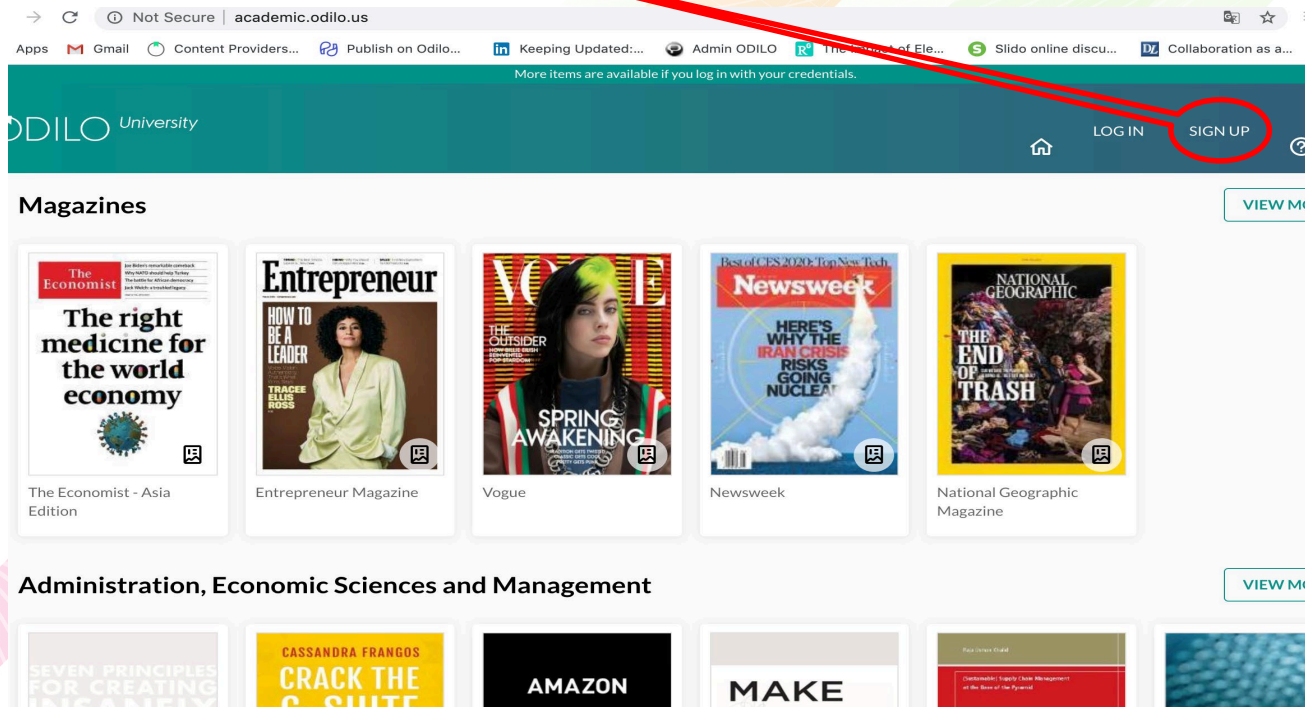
Not Secure | academic.odilo.us

Apps Gmail Content Providers... Publish on Odilo... Keeping Updated:... Admin ODILO The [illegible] of Ele... Slido online discu... Collaboration as a...

More items are available if you log in with your credentials.

DILO University

LOG IN SIGN UP

Magazines

VIEW MO

The Economist The right medicine for the world economy

The Economist - Asia Edition

Entrepreneur HOW TO BE A LEADER TRACEE ELLIS ROSS

Entrepreneur Magazine

VOGUE THE OUTSIDER SPRING AWAKENING

Vogue

Best of CES 2020: Top New Tech Newsweek HERE'S WHY THE IRAN CRISIS RISKS GOING NUCLEAR

Newsweek

NATIONAL GEOGRAPHIC THE END OF TRASH

National Geographic Magazine

Administration, Economic Sciences and Management

VIEW MO

SEVEN PRINCIPLES FOR CREATING

CASSANDRA FRANGOS CRACK THE C-SUITE

AMAZON

MAKE

(Sustainable) Supply Chain Management at the Base of the Pyramid